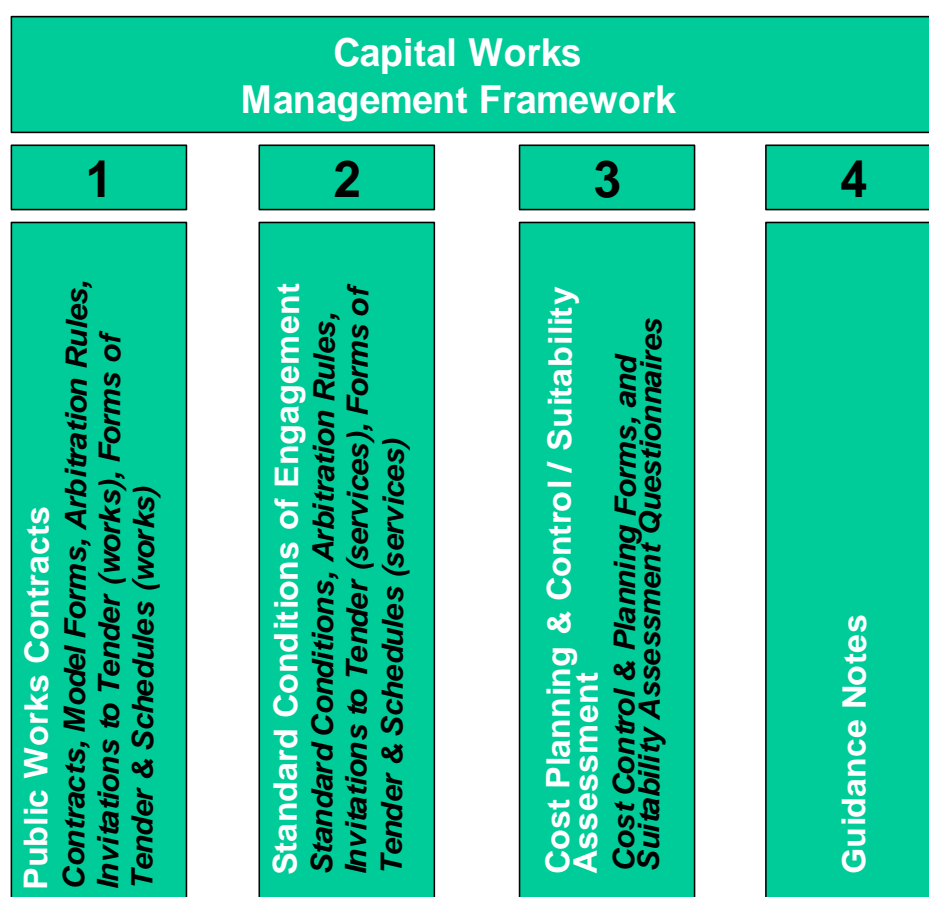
Capital Works Management Framework

1

2

3

4

Public Works Contracts
Contracts, Model Forms, Arbitration Rules, Invitations to Tender (works), Forms of Tender & Schedules (works)

Standard Conditions of Engagement
Standard Conditions, Arbitration Rules, Invitations to Tender (services), Forms of Tender & Schedules (services)

Cost Planning & Control / Suitability Assessment
Cost Control & Planning Forms, and Suitability Assessment Questionnaires

Guidance Notes